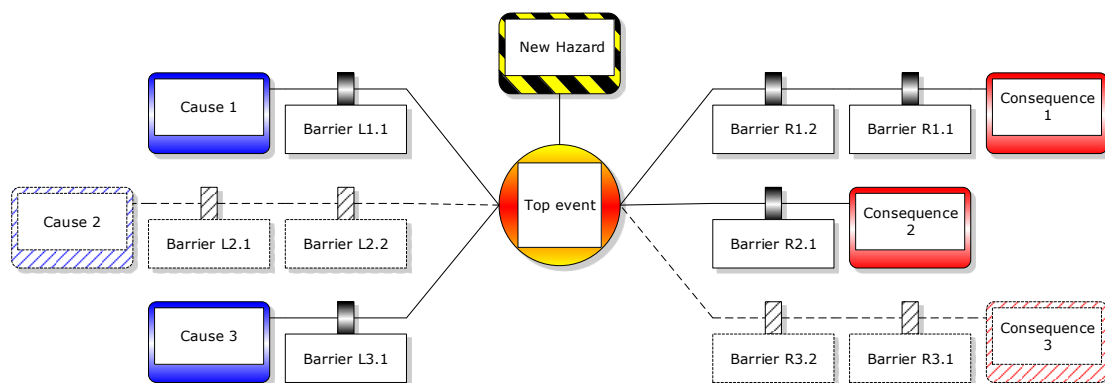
New Hazard

Cause 1

Barrier L1.1

Cause 2

Barrier L2.1

Barrier L2.2

Cause 3

Barrier L3.1

Top event

Barrier R1.2

Barrier R1.1

Consequence 1

Barrier R2.1

Consequence 2

Barrier R3.2

Barrier R3.1

Consequence 3